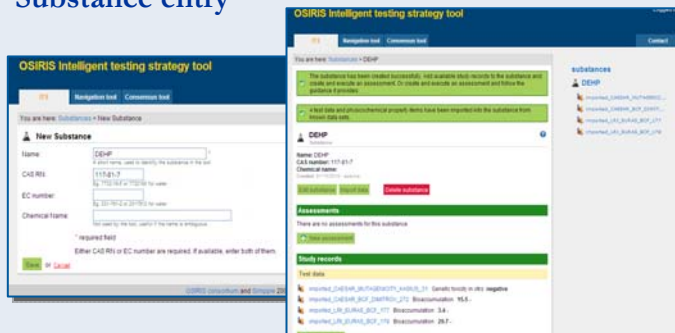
Substance entry

OSIRIS Intelligent testing strategy tool

ITS | Navigation tool | Consensus tool

You are here: Substances » New Substance

New Substance

Name: DEHP
A short name, used to identify the substance in the tool

CAS RN: 117-81-7
Eg. 7732-18-5 or 7732185 for water.

EC number:
Eg. 231-791-2 or 2317912 for water.

Chemical Name:
Not used by the tool, useful if the name is ambiguous.

* required field

Either CAS RN or EC number are required. If available, enter both of them.

Save or Cancel

OSIRIS consortium and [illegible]

OSIRIS Intelligent testing strategy tool

ITS | Navigation tool | Consensus tool | Contact

You are here: Substances » DEHP

The substance has been created successfully. Add available study records to the substance and create and execute an assessment. Or create an assessment and follow the guidance it provides.

4 test data and physicochemical property items have been imported into the substance from known data sets.

DEHP
Substance

Name: DEHP
CAS number: 117-81-7
Chemical name:
Created: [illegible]

Edit substance | Import data | Delete substance

Assessments

There are no assessments for this substance.

New assessment

Study records

Test data

imported_CAESAR_MUTAGENICITY_AMES_31 Genetic toxicity in vitro: negative
imported_CAESAR_BCF_DIMITROV_272 Bioaccumulation: 15.5 -
imported_LRI_EURAS_BCF_177 Bioaccumulation: 3.4 -
imported_LRI_EURAS_BCF_178 Bioaccumulation: 29.7 -

substances
DEHP
imported_CAESAR_MUTAGENICI...
imported_CAESAR_BCF_DIMITR...
imported_LRI_EURAS_BCF_177
imported_LRI_EURAS_BCF_178